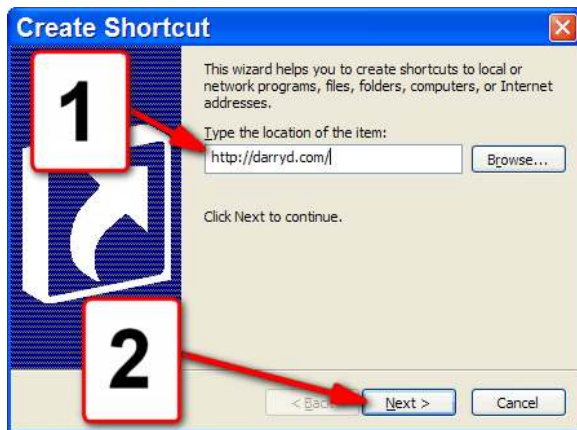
Create Shortcut

1

This wizard helps you to create shortcuts to local or network programs, files, folders, computers, or Internet addresses.

Type the location of the item:

http://darryd.com/

Browse...

Click Next to continue.

2

< Back

Next >

Cancel